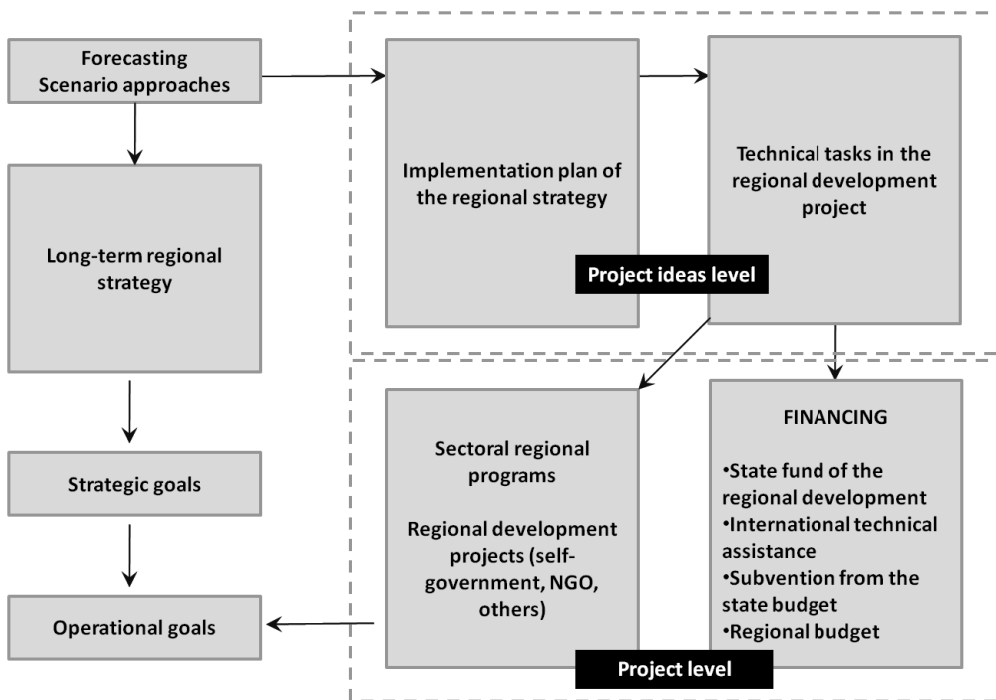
Forecasting
Scenario approaches

Implementation plan of the regional strategy

Technical tasks in the regional development project

Long-term regional strategy

Project ideas level

Sectoral regional programs

Regional development projects (self-government, NGO, others)

FINANCING

•State fund of the regional development
•International technical assistance
•Subvention from the state budget
•Regional budget

Strategic goals

Operational goals

Project level